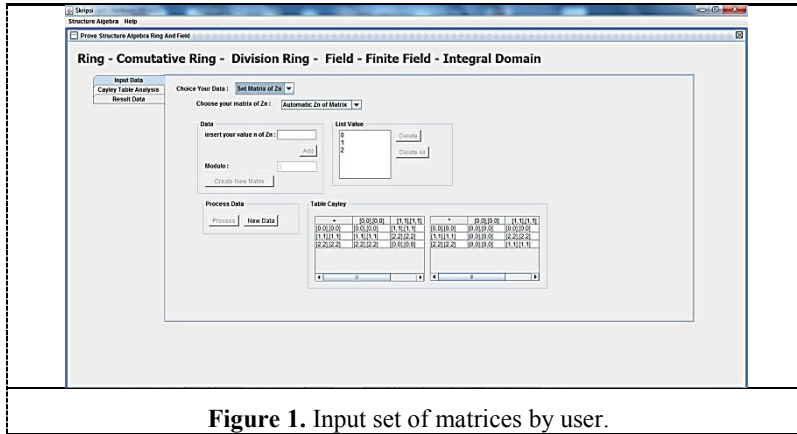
Skripsi
Structure Algebra Help
Prove Structure Algebra Ring And Field

Ring - Comutative Ring - Division Ring - Field - Finite Field - Integral Domain

Input Data
Cayley Table Analysis
Result Data

Choice Your Data : Set Matrix of Zn
Choose your matrix of Zn : Automatic Zn of Matrix

Data
insert your value n of Zn :
Add
Module : 3
Create New Matrix

List Value
0
1
2
Delete
Delete All

Process Data
Process New Data

Table Cayley

| + | [0,0][0,0] | [1,1][1,1] |
|---|---|---|
| [0,0][0,0] | [0,0][0,0] | [1,1][1,1] |
| [1,1][1,1] | [1,1][1,1] | [2,2][2,2] |
| [2,2][2,2] | [2,2][2,2] | [0,0][0,0] |

| * | [0,0][0,0] | [1,1][1,1] |
|---|---|---|
| [0,0][0,0] | [0,0][0,0] | [0,0][0,0] |
| [1,1][1,1] | [0,0][0,0] | [2,2][2,2] |
| [2,2][2,2] | [0,0][0,0] | [1,1][1,1] |

Figure 1. Input set of matrices by user.